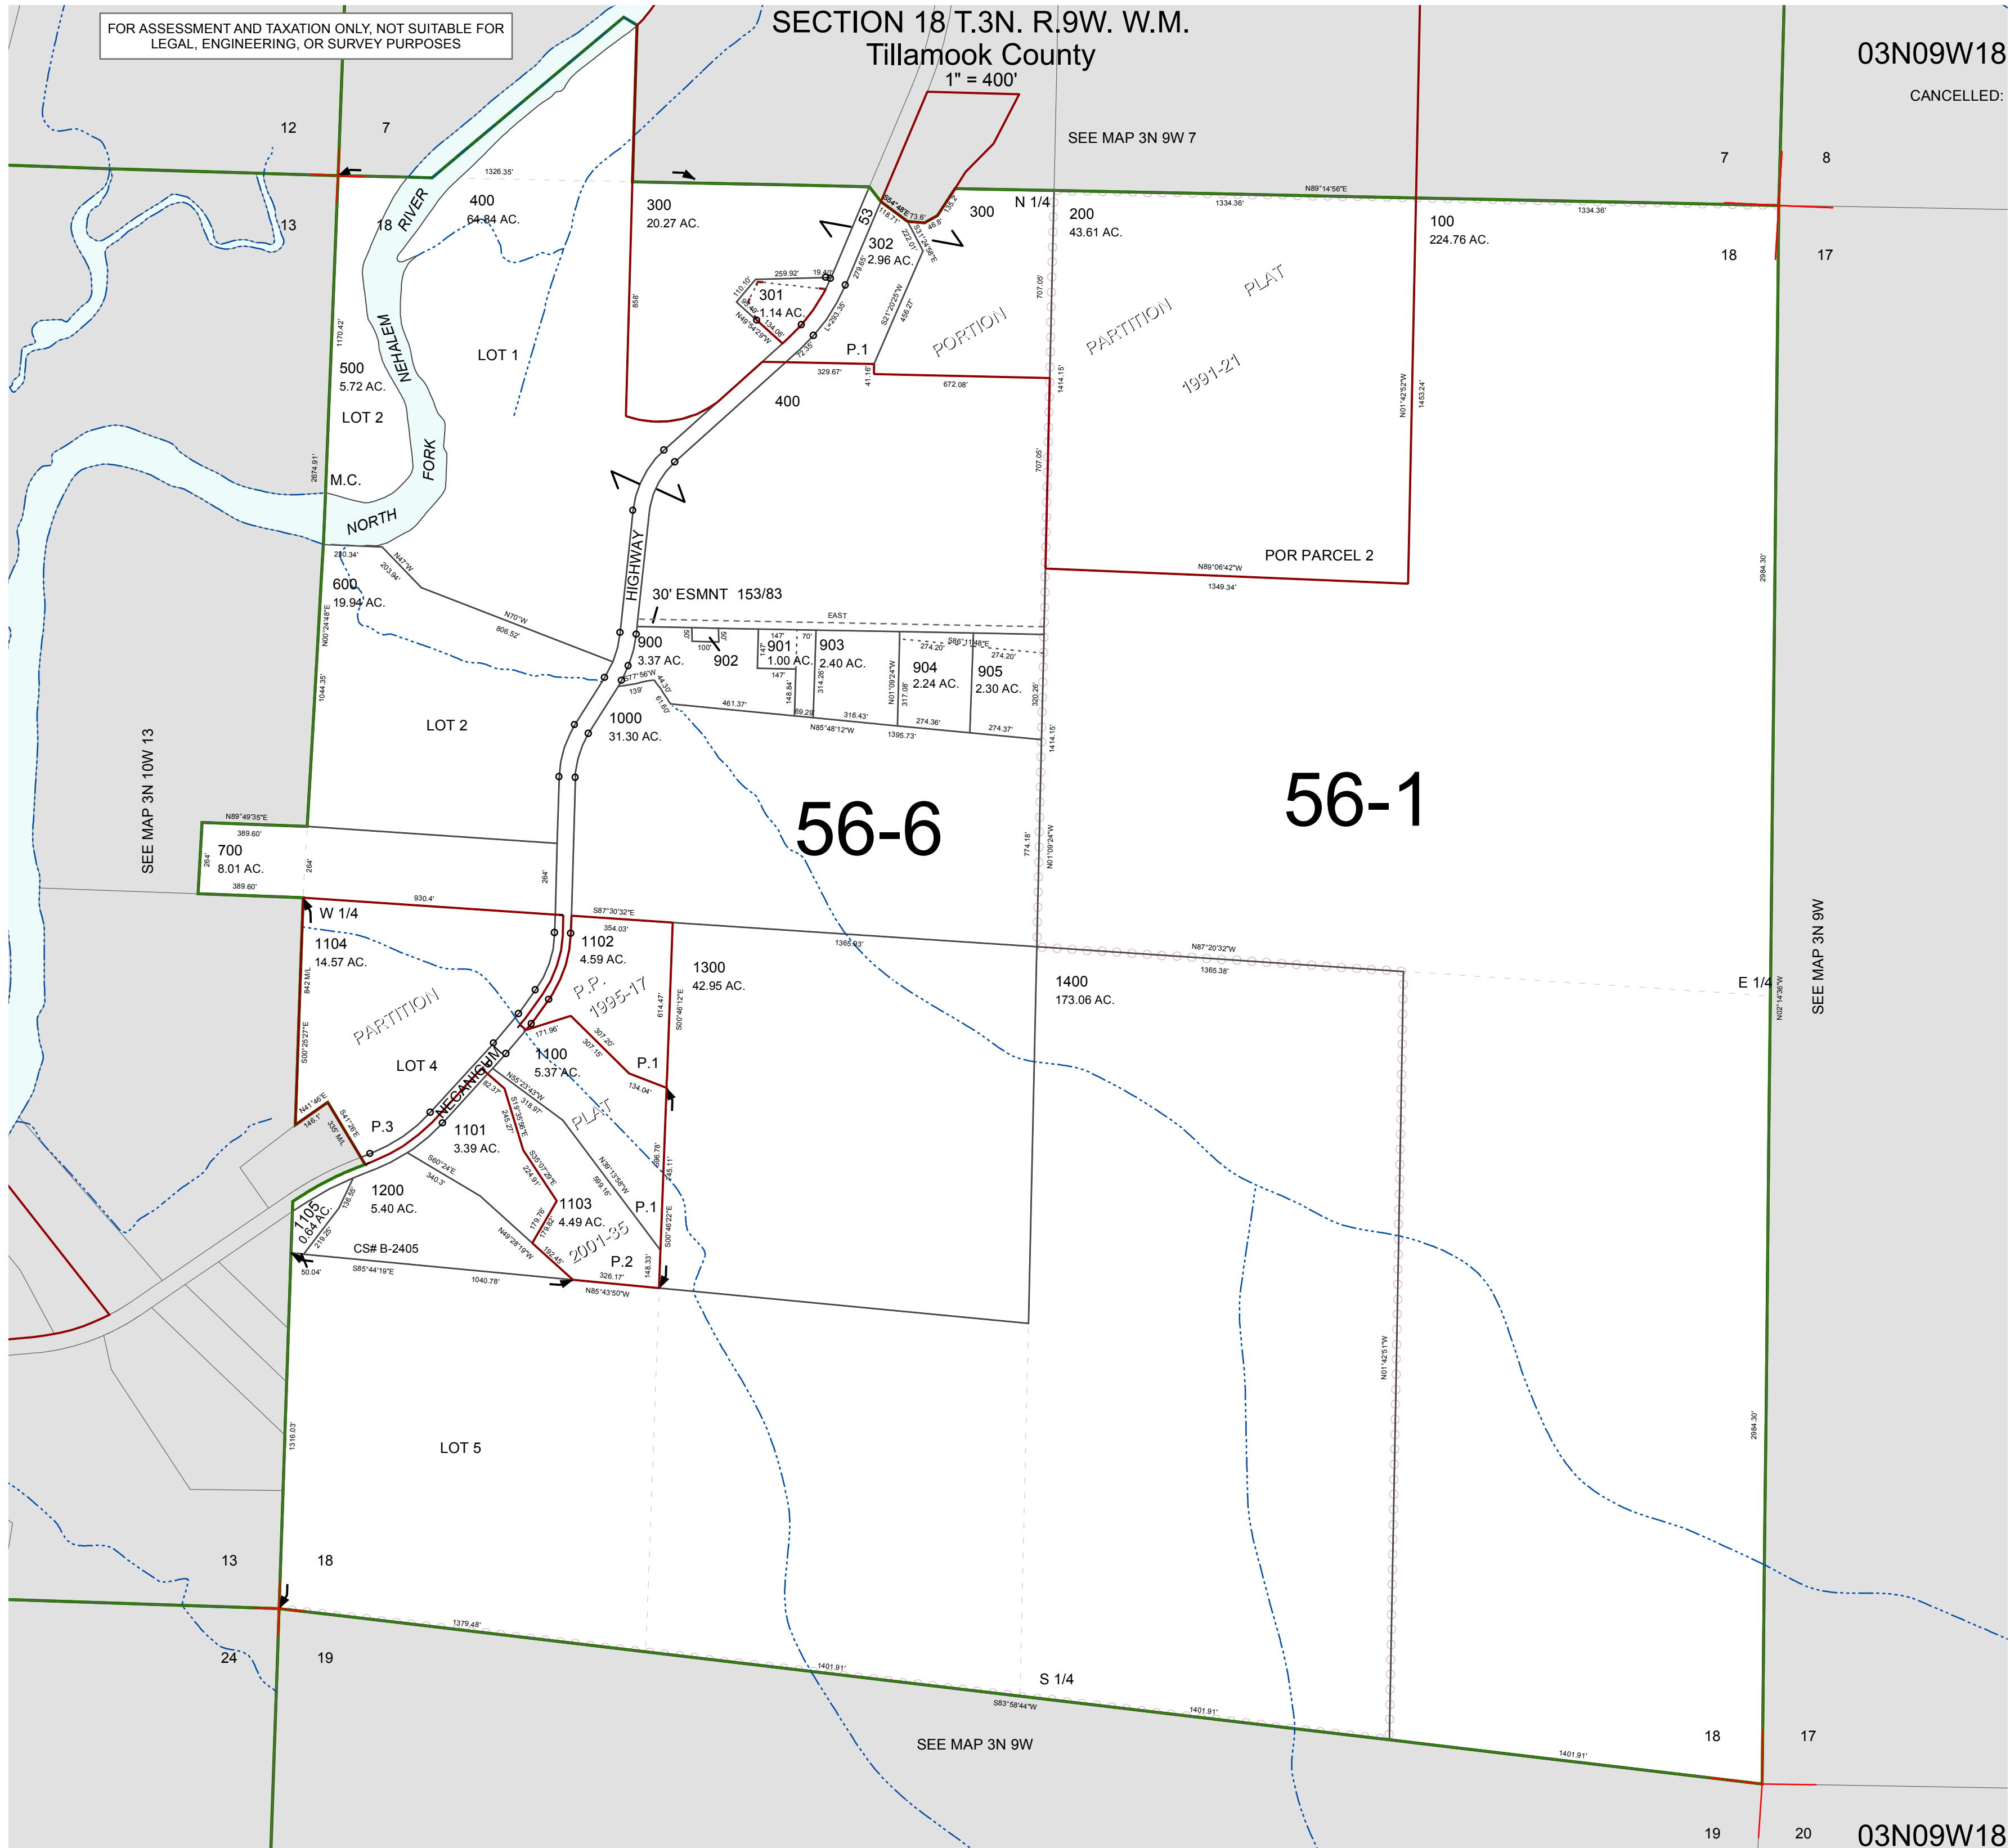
FOR ASSESSMENT AND TAXATION ONLY, NOT SUITABLE FOR LEGAL, ENGINEERING, OR SURVEY PURPOSES

SECTION 18 T.3N. R.9W. W.M.
Tillamook County
1" = 400'

03N09W18

CANCELLED:

SEE MAP 3N 9W 7

12 7 13 18 7 8 18 17

N 1/4

1326.35'

N89°14'56"E 1334.36' 1334.36'

400
64.84 AC.

300
20.27 AC.

300

200
43.61 AC.

100
224.76 AC.

302
2.96 AC.

301
1.14 AC.

53

RIVER

NEHALEM

FORK

NORTH

500
5.72 AC.

LOT 1

LOT 2

M.C.

P.1

PORTION

PARTITION

PLAT

1991-21

400

329.67'

672.08'

POR PARCEL 2

N89°06'42"W
1349.34'

600
19.94 AC.

HIGHWAY

30' ESMNT 153/83

EAST

900
3.37 AC.

902

901
1.00 AC.

903
2.40 AC.

904
2.24 AC.

905
2.30 AC.

1000
31.30 AC.

LOT 2

56-6

56-1

SEE MAP 3N 10W 13

N89°49'35"E
389.60'

700
8.01 AC.

389.60'

W 1/4

930.4'

S87°30'32"E
354.03'

1104
14.57 AC.

1102
4.59 AC.

1300
42.95 AC.

1400
173.06 AC.

E 1/4

SEE MAP 3N 9W

PARTITION

P.P.
1995-17

LOT 4

NECANICUM

1100
5.37 AC.

P.1

PLAT

P.3

1101
3.39 AC.

1200
5.40 AC.

1103
4.49 AC.

P.1

2001-35

1105
0.64 AC.

CS# B-2405

P.2

S85°44'19"E

1040.78'

N85°43'50"W

LOT 5

13 18 24 19

1379.48'

1401.91'

S 1/4

S83°58'44"W

1401.91'

1401.91'

SEE MAP 3N 9W

18 17 19 20

03N09W18